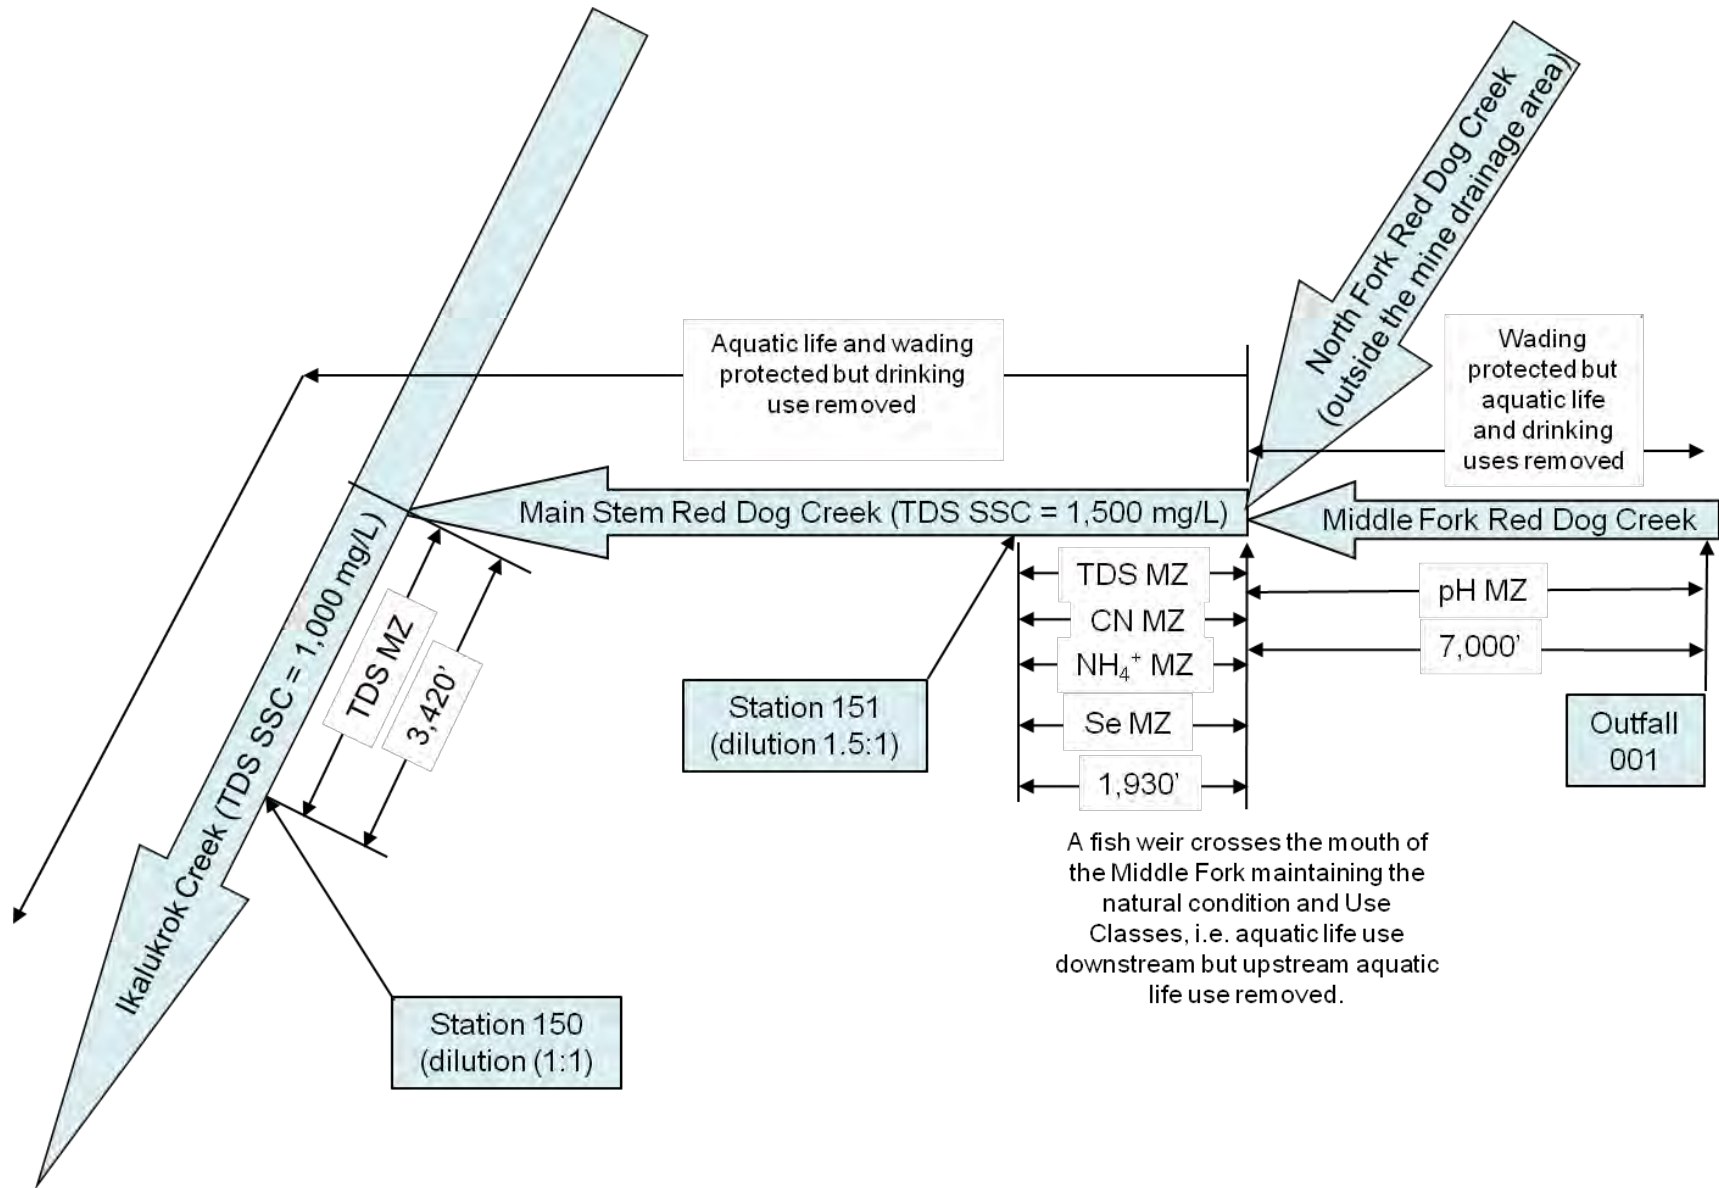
North Fork Red Dog Creek (outside the mine drainage area)

Aquatic life and wading protected but drinking use removed

Wading protected but aquatic life and drinking uses removed

Main Stem Red Dog Creek (TDS SSC = 1,500 mg/L)

Middle Fork Red Dog Creek

Ikalukrok Creek (TDS SSC = 1,000 mg/L)

TDS MZ

3,420'

Station 151 (dilution 1.5:1)

TDS MZ

CN MZ

$NH_4^+$ MZ

Se MZ

1,930'

pH MZ

7,000'

Outfall 001

A fish weir crosses the mouth of the Middle Fork maintaining the natural condition and Use Classes, i.e. aquatic life use downstream but upstream aquatic life use removed.

Station 150 (dilution (1:1)